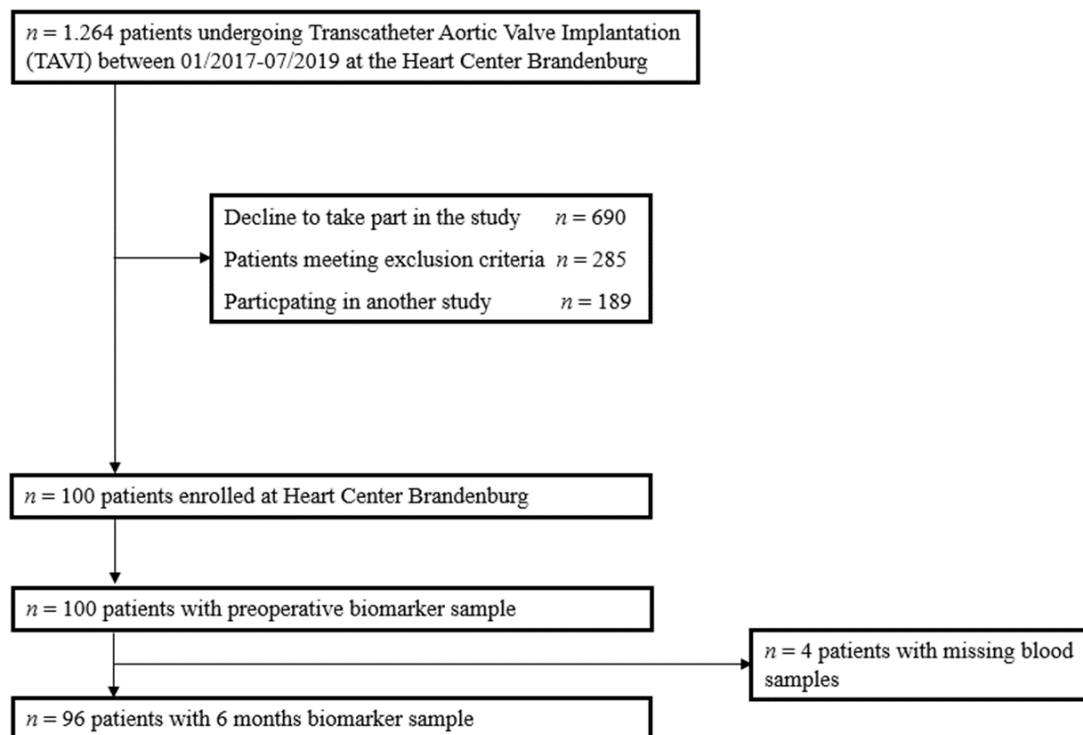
$n = 1.264$ patients undergoing Transcatheter Aortic Valve Implantation (TAVI) between 01/2017-07/2019 at the Heart Center Brandenburg

Decline to take part in the study $n = 690$
Patients meeting exclusion criteria $n = 285$
Particpating in another study $n = 189$

$n = 100$ patients enrolled at Heart Center Brandenburg

$n = 100$ patients with preoperative biomarker sample

$n = 4$ patients with missing blood samples

$n = 96$ patients with 6 months biomarker sample